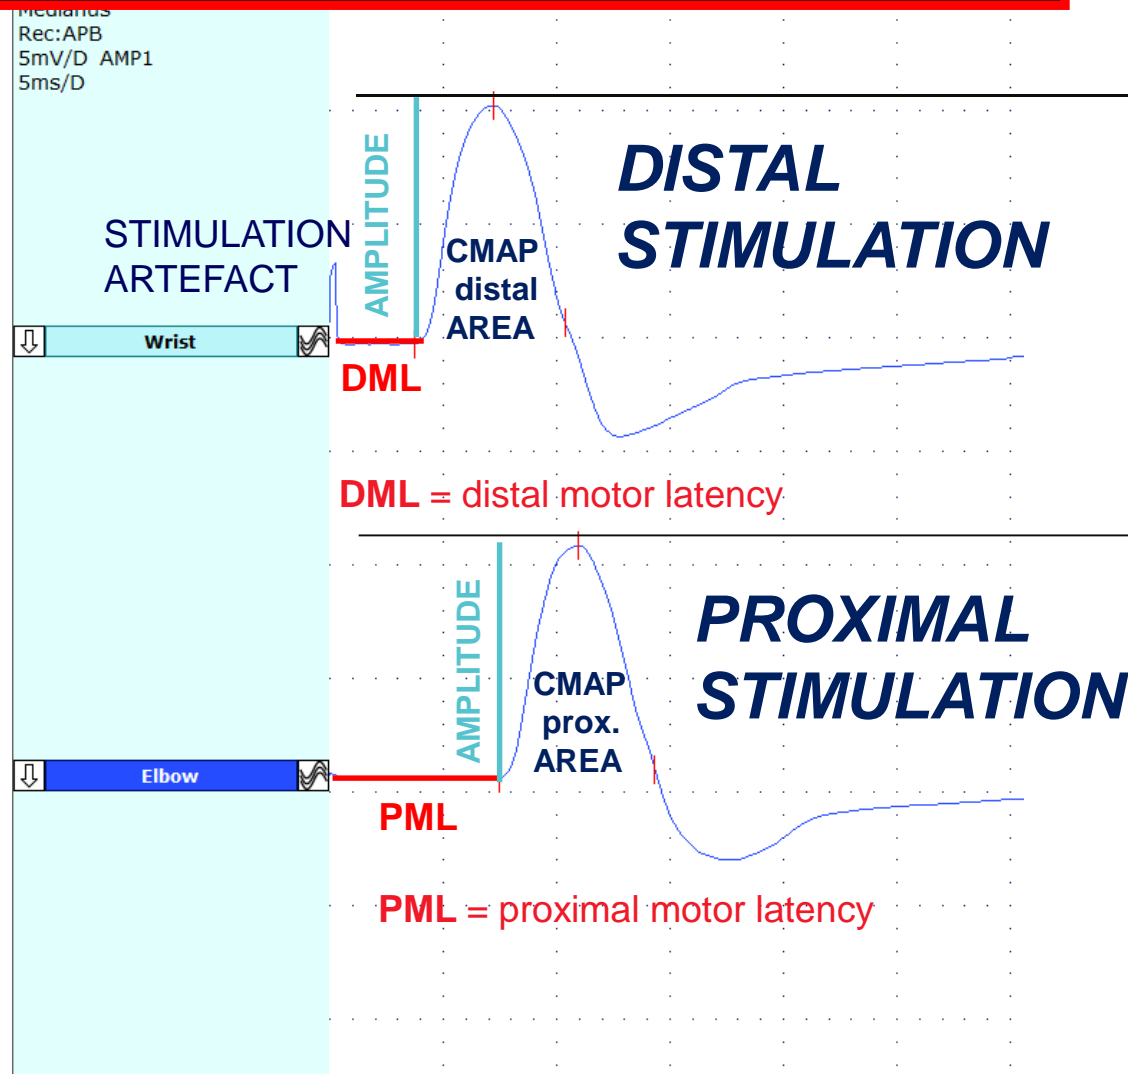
Medianus
Rec:APB
5mV/D AMP1
5ms/D

STIMULATION ARTEFACT

AMPLITUDE

CMAP distal AREA

DISTAL STIMULATION

Wrist

DML

DML = distal motor latency

AMPLITUDE

CMAP prox. AREA

PROXIMAL STIMULATION

Elbow

PML

PML = proximal motor latency